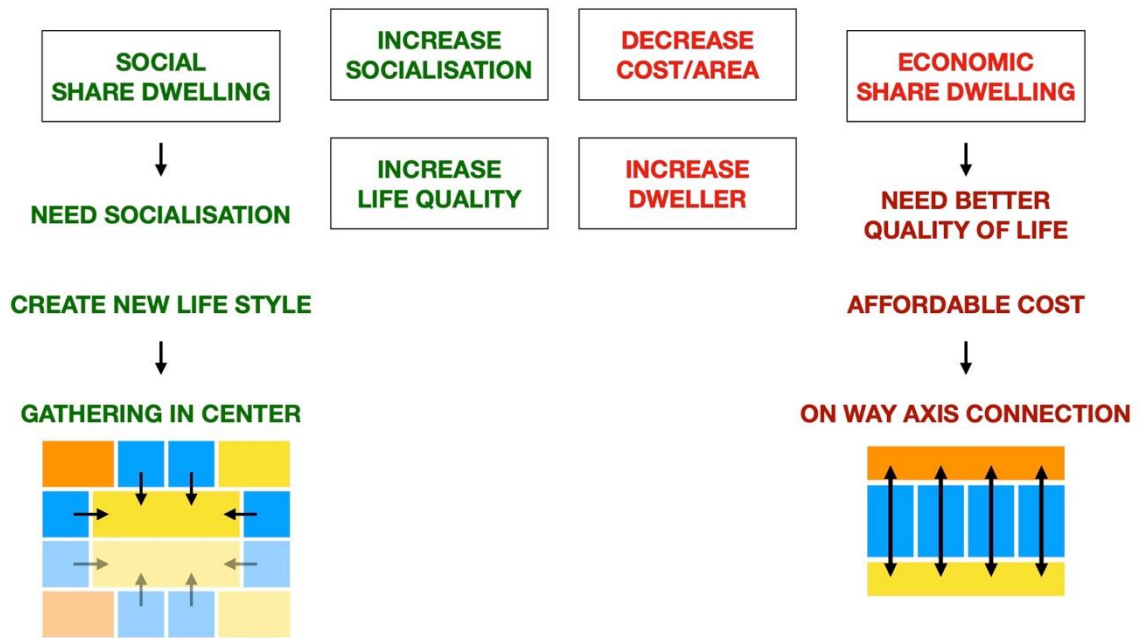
SOCIAL SHARE DWELLING

NEED SOCIALISATION

CREATE NEW LIFE STYLE

GATHERING IN CENTER

INCREASE SOCIALISATION

INCREASE LIFE QUALITY

DECREASE COST/AREA

INCREASE DWELLER

ECONOMIC SHARE DWELLING

NEED BETTER QUALITY OF LIFE

AFFORDABLE COST

ON WAY AXIS CONNECTION